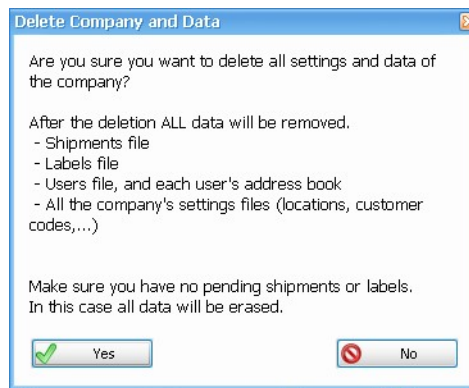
Delete Company and Data

Are you sure you want to delete all settings and data of the company?

After the deletion ALL data will be removed.
- Shipments file
- Labels file
- Users file, and each user's address book
- All the company's settings files (locations, customer codes,...)

Make sure you have no pending shipments or labels.
In this case all data will be erased.

Yes

No